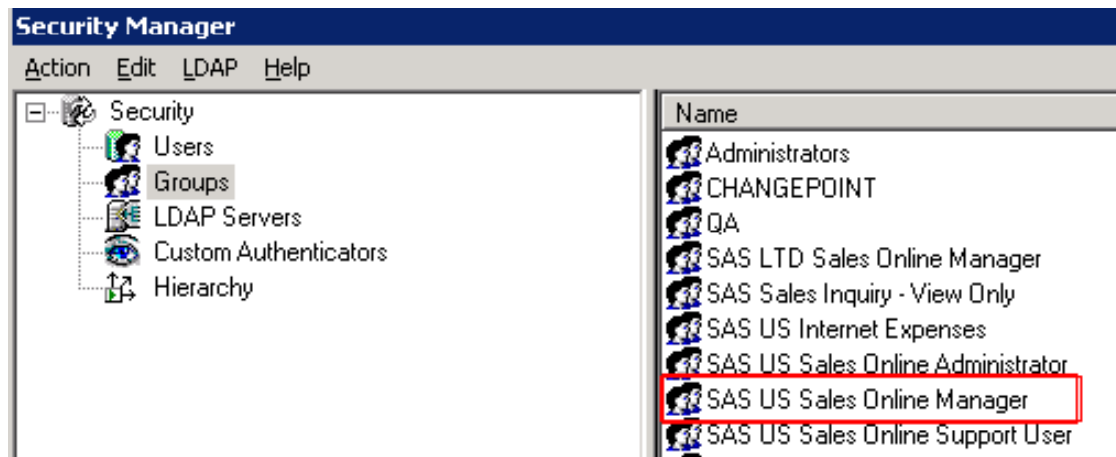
Security Manager

Action Edit LDAP Help

Security
Users
Groups
LDAP Servers
Custom Authenticators
Hierarchy

Name
Administrators
CHANGEPOINT
QA
SAS LTD Sales Online Manager
SAS Sales Inquiry - View Only
SAS US Internet Expenses
SAS US Sales Online Administrator
SAS US Sales Online Manager
SAS US Sales Online Support User